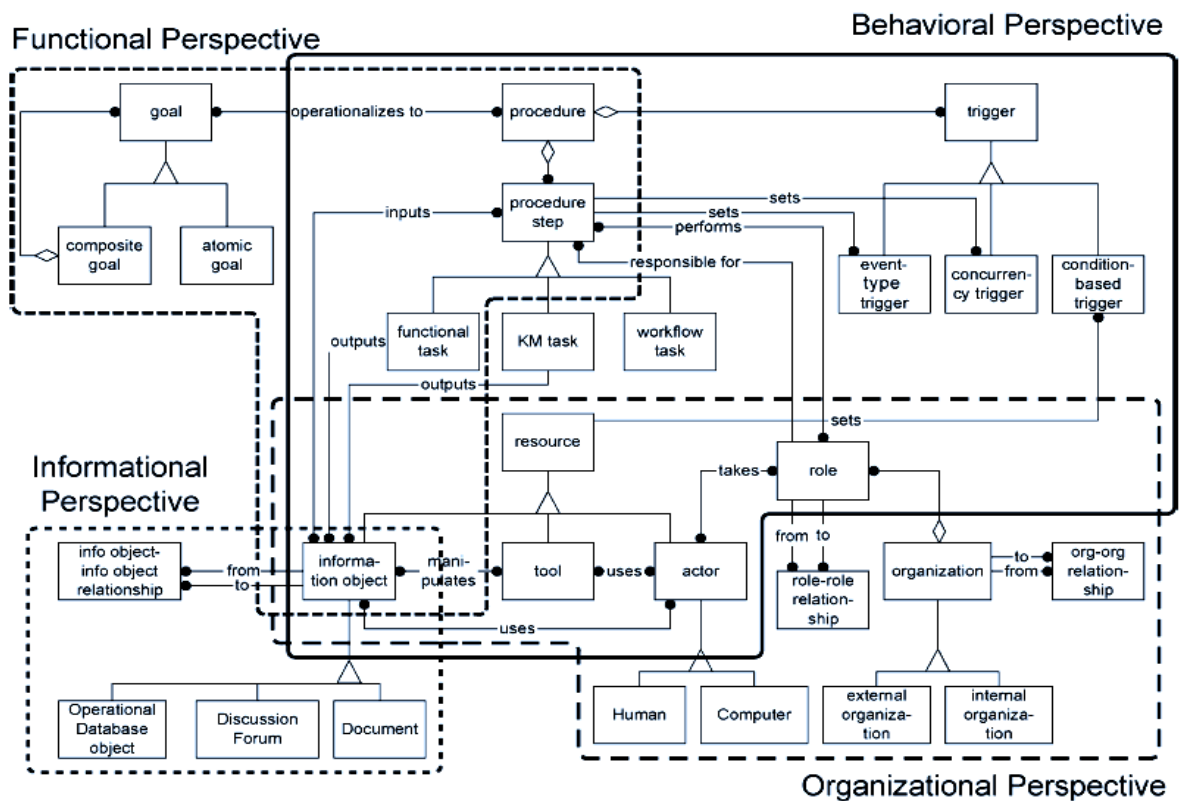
Behavioral Perspective

Functional Perspective

goal

operationalizes to

procedure

trigger

composite goal

atomic goal

inputs

procedure step

sets

sets

performs

responsible for

event-type trigger

concurrency trigger

condition-based trigger

functional task

KM task

workflow task

outputs

outputs

sets

resource

takes

role

Informational Perspective

info object-info object relationship

from

to

information object

manipulates

tool

uses

actor

from

to

role-role relationship

organization

to

from

org-org relationship

uses

Operational Database object

Discussion Forum

Document

Human

Computer

external organization

internal organization

Organizational Perspective